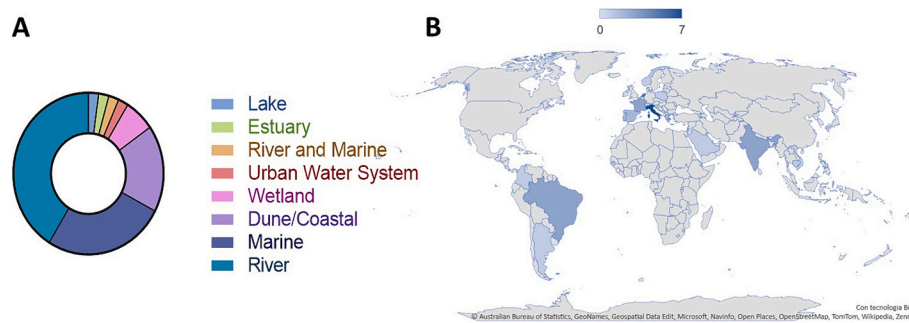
A

Lake
Estuary
River and Marine
Urban Water System
Wetland
Dune/Coastal
Marine
River

B

0 7

Con tecnologia B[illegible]
© Australian Bureau of Statistics, GeoNames, Geospatial Data Edit, Microsoft, Navinfo, Open Places, OpenStreetMap, TomTom, Wikipedia, Zen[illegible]